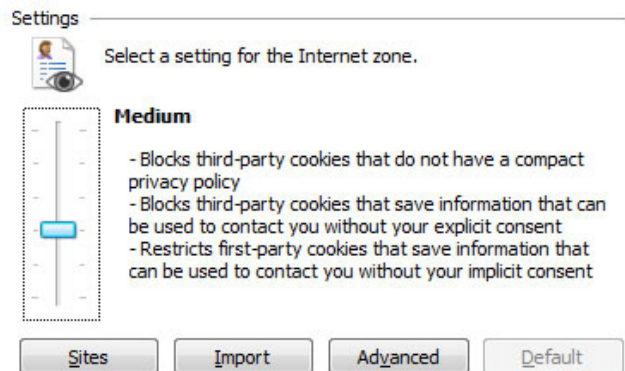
Settings

Select a setting for the Internet zone.

Medium

- Blocks third-party cookies that do not have a compact privacy policy
- Blocks third-party cookies that save information that can be used to contact you without your explicit consent
- Restricts first-party cookies that save information that can be used to contact you without your implicit consent

Sites | Import | Advanced | Default